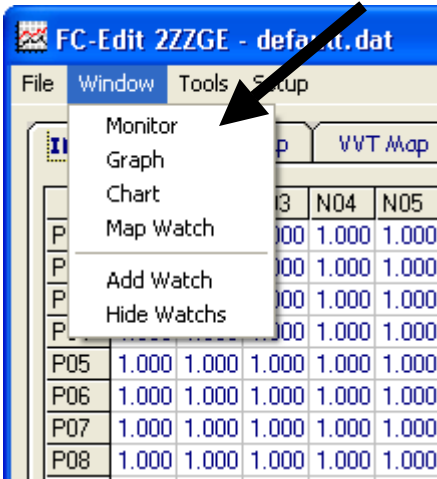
FC-Edit 2ZZGE - defa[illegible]t.dat

File Window Tools Setup

Monitor
Graph
Chart
Map Watch

Add Watch
Hide Watchs

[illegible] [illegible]p VVT Map

| | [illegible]3 | N04 | N05 |
|---|---|---|---|
| P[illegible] | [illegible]000 | 1.000 | 1.000 |
| P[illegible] | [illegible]00 | 1.000 | 1.000 |
| P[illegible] | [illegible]00 | 1.000 | 1.000 |
| P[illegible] | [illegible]00 | 1.000 | 1.000 |

| P05 | 1.000 | 1.000 | 1.000 | 1.000 | 1.000 |
|---|---|---|---|---|---|
| P06 | 1.000 | 1.000 | 1.000 | 1.000 | 1.000 |
| P07 | 1.000 | 1.000 | 1.000 | 1.000 | 1.000 |
| P08 | 1.000 | 1.000 | 1.000 | 1.000 | 1.000 |